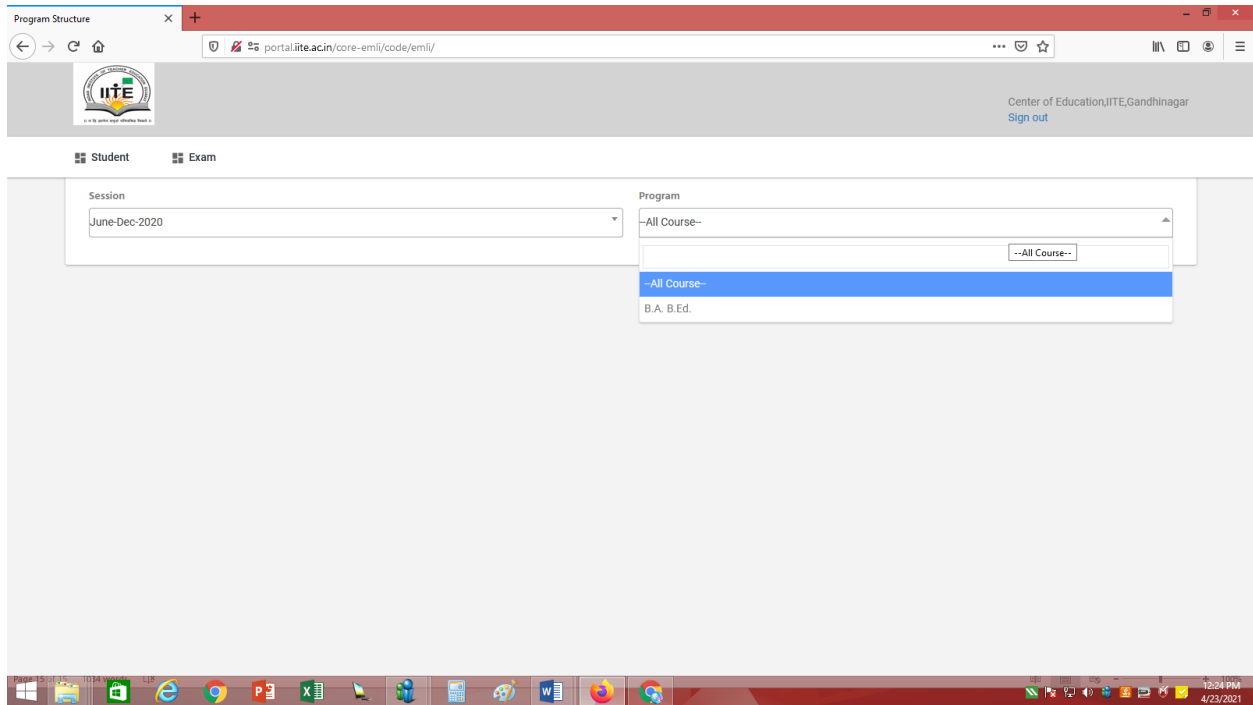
Program Structure

portal.iite.ac.in/core-emli/code/emli/

IITE

Center of Education,IITE,Gandhinagar
Sign out

Student Exam

Session
June-Dec-2020

Program
--All Course--

--All Course--

--All Course--
B.A. B.Ed.

12:24 PM
4/23/2021